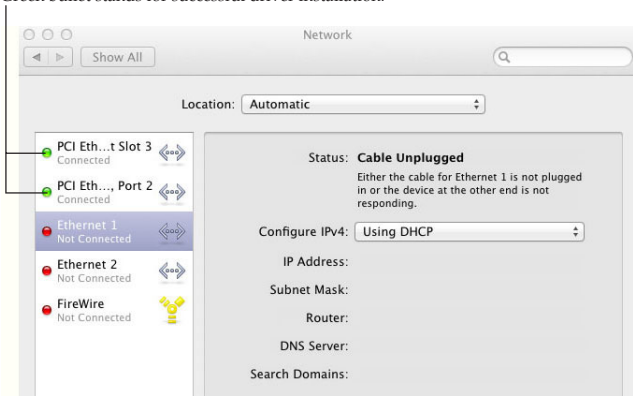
Green status for successful driver installation.

Network

Show All

Location: Automatic

PCI Eth…t Slot 3
Connected

PCI Eth…, Port 2
Connected

Ethernet 1
Not Connected

Ethernet 2
Not Connected

FireWire
Not Connected

Status: Cable Unplugged

Either the cable for Ethernet 1 is not plugged in or the device at the other end is not responding.

Configure IPv4: Using DHCP

IP Address:

Subnet Mask:

Router:

DNS Server:

Search Domains: